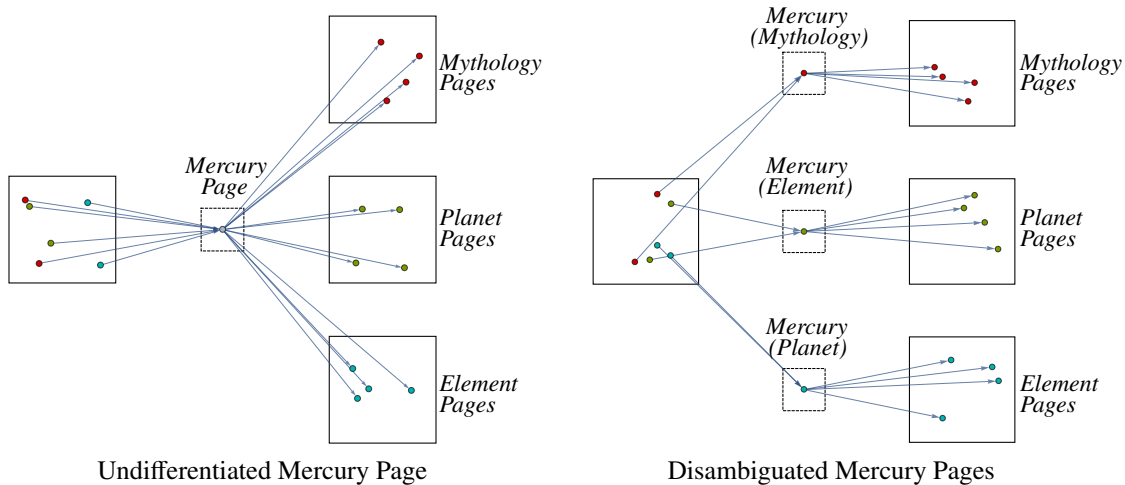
Mythology Pages

Mercury Page

Planet Pages

Element Pages

Undifferentiated Mercury Page

Mercury (Mythology)

Mythology Pages

Mercury (Element)

Planet Pages

Mercury (Planet)

Element Pages

Disambiguated Mercury Pages